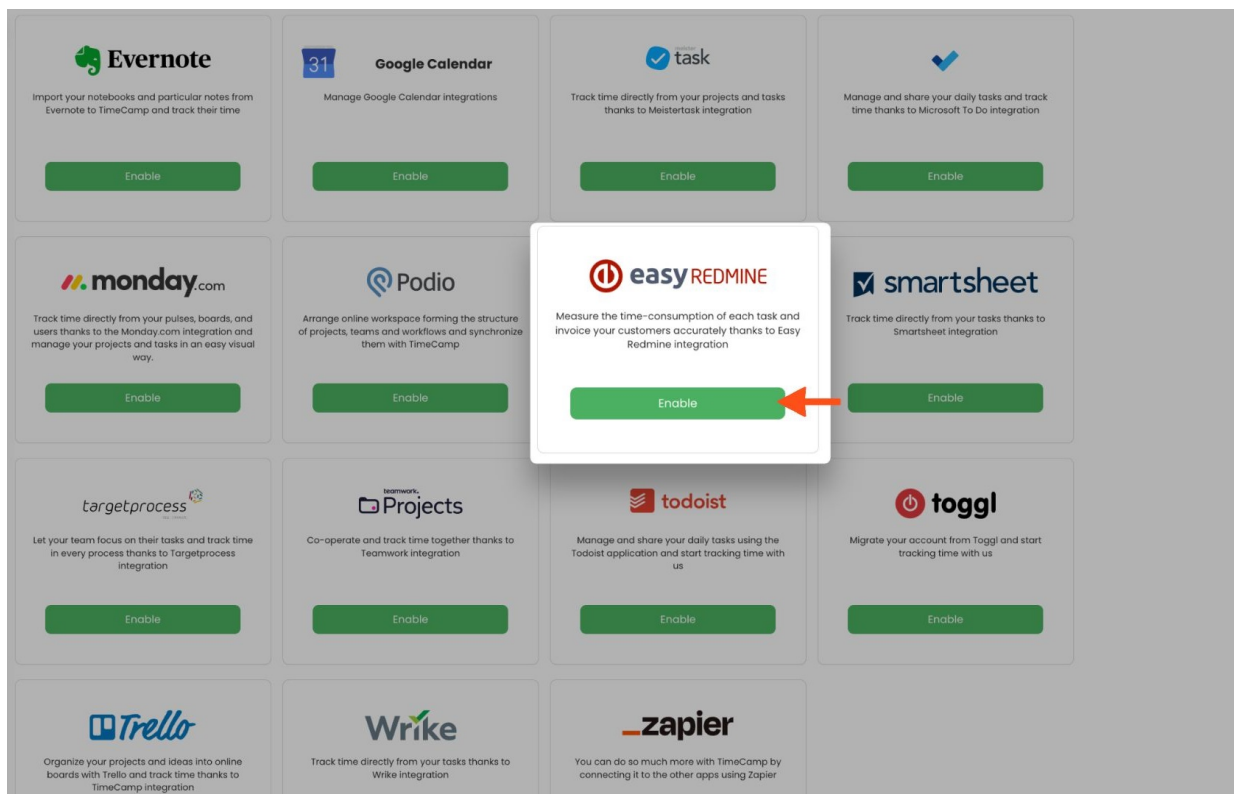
Evernote

Import your notebooks and particular notes from Evernote to TimeCamp and track their time

Enable

31 Google Calendar

Manage Google Calendar integrations

Enable

meister task

Track time directly from your projects and tasks thanks to Meistertask integration

Enable

Manage and share your daily tasks and track time thanks to Microsoft To Do integration

Enable

monday.com

Track time directly from your pulses, boards, and users thanks to the Monday.com integration and manage your projects and tasks in an easy visual way.

Enable

Podio

Arrange online workspace forming the structure of projects, teams and workflows and synchronize them with TimeCamp

Enable

easy REDMINE

Measure the time-consumption of each task and invoice your customers accurately thanks to Easy Redmine integration

Enable

smartsheet

Track time directly from your tasks thanks to Smartsheet integration

Enable

targetprocess

Let your team focus on their tasks and track time in every process thanks to Targetprocess integration

Enable

teamwork. Projects

Co-operate and track time together thanks to Teamwork integration

Enable

todoist

Manage and share your daily tasks using the Todoist application and start tracking time with us

Enable

toggl

Migrate your account from Toggl and start tracking time with us

Enable

Trello

Organize your projects and ideas into online boards with Trello and track time thanks to TimeCamp integration

Wrike

Track time directly from your tasks thanks to Wrike integration

_zapier

You can do so much more with TimeCamp by connecting it to the other apps using Zapier